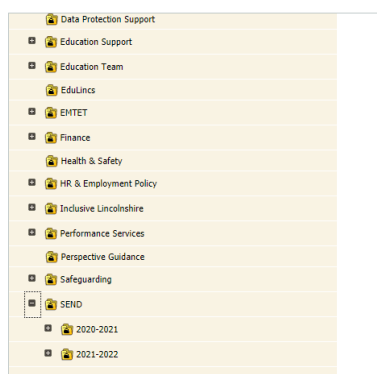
Data Protection Support
Education Support
Education Team
EduLincs
EMTET
Finance
Health & Safety
HR & Employment Policy
Inclusive Lincolnshire
Performance Services
Perspective Guidance
Safeguarding
SEND
2020-2021
2021-2022